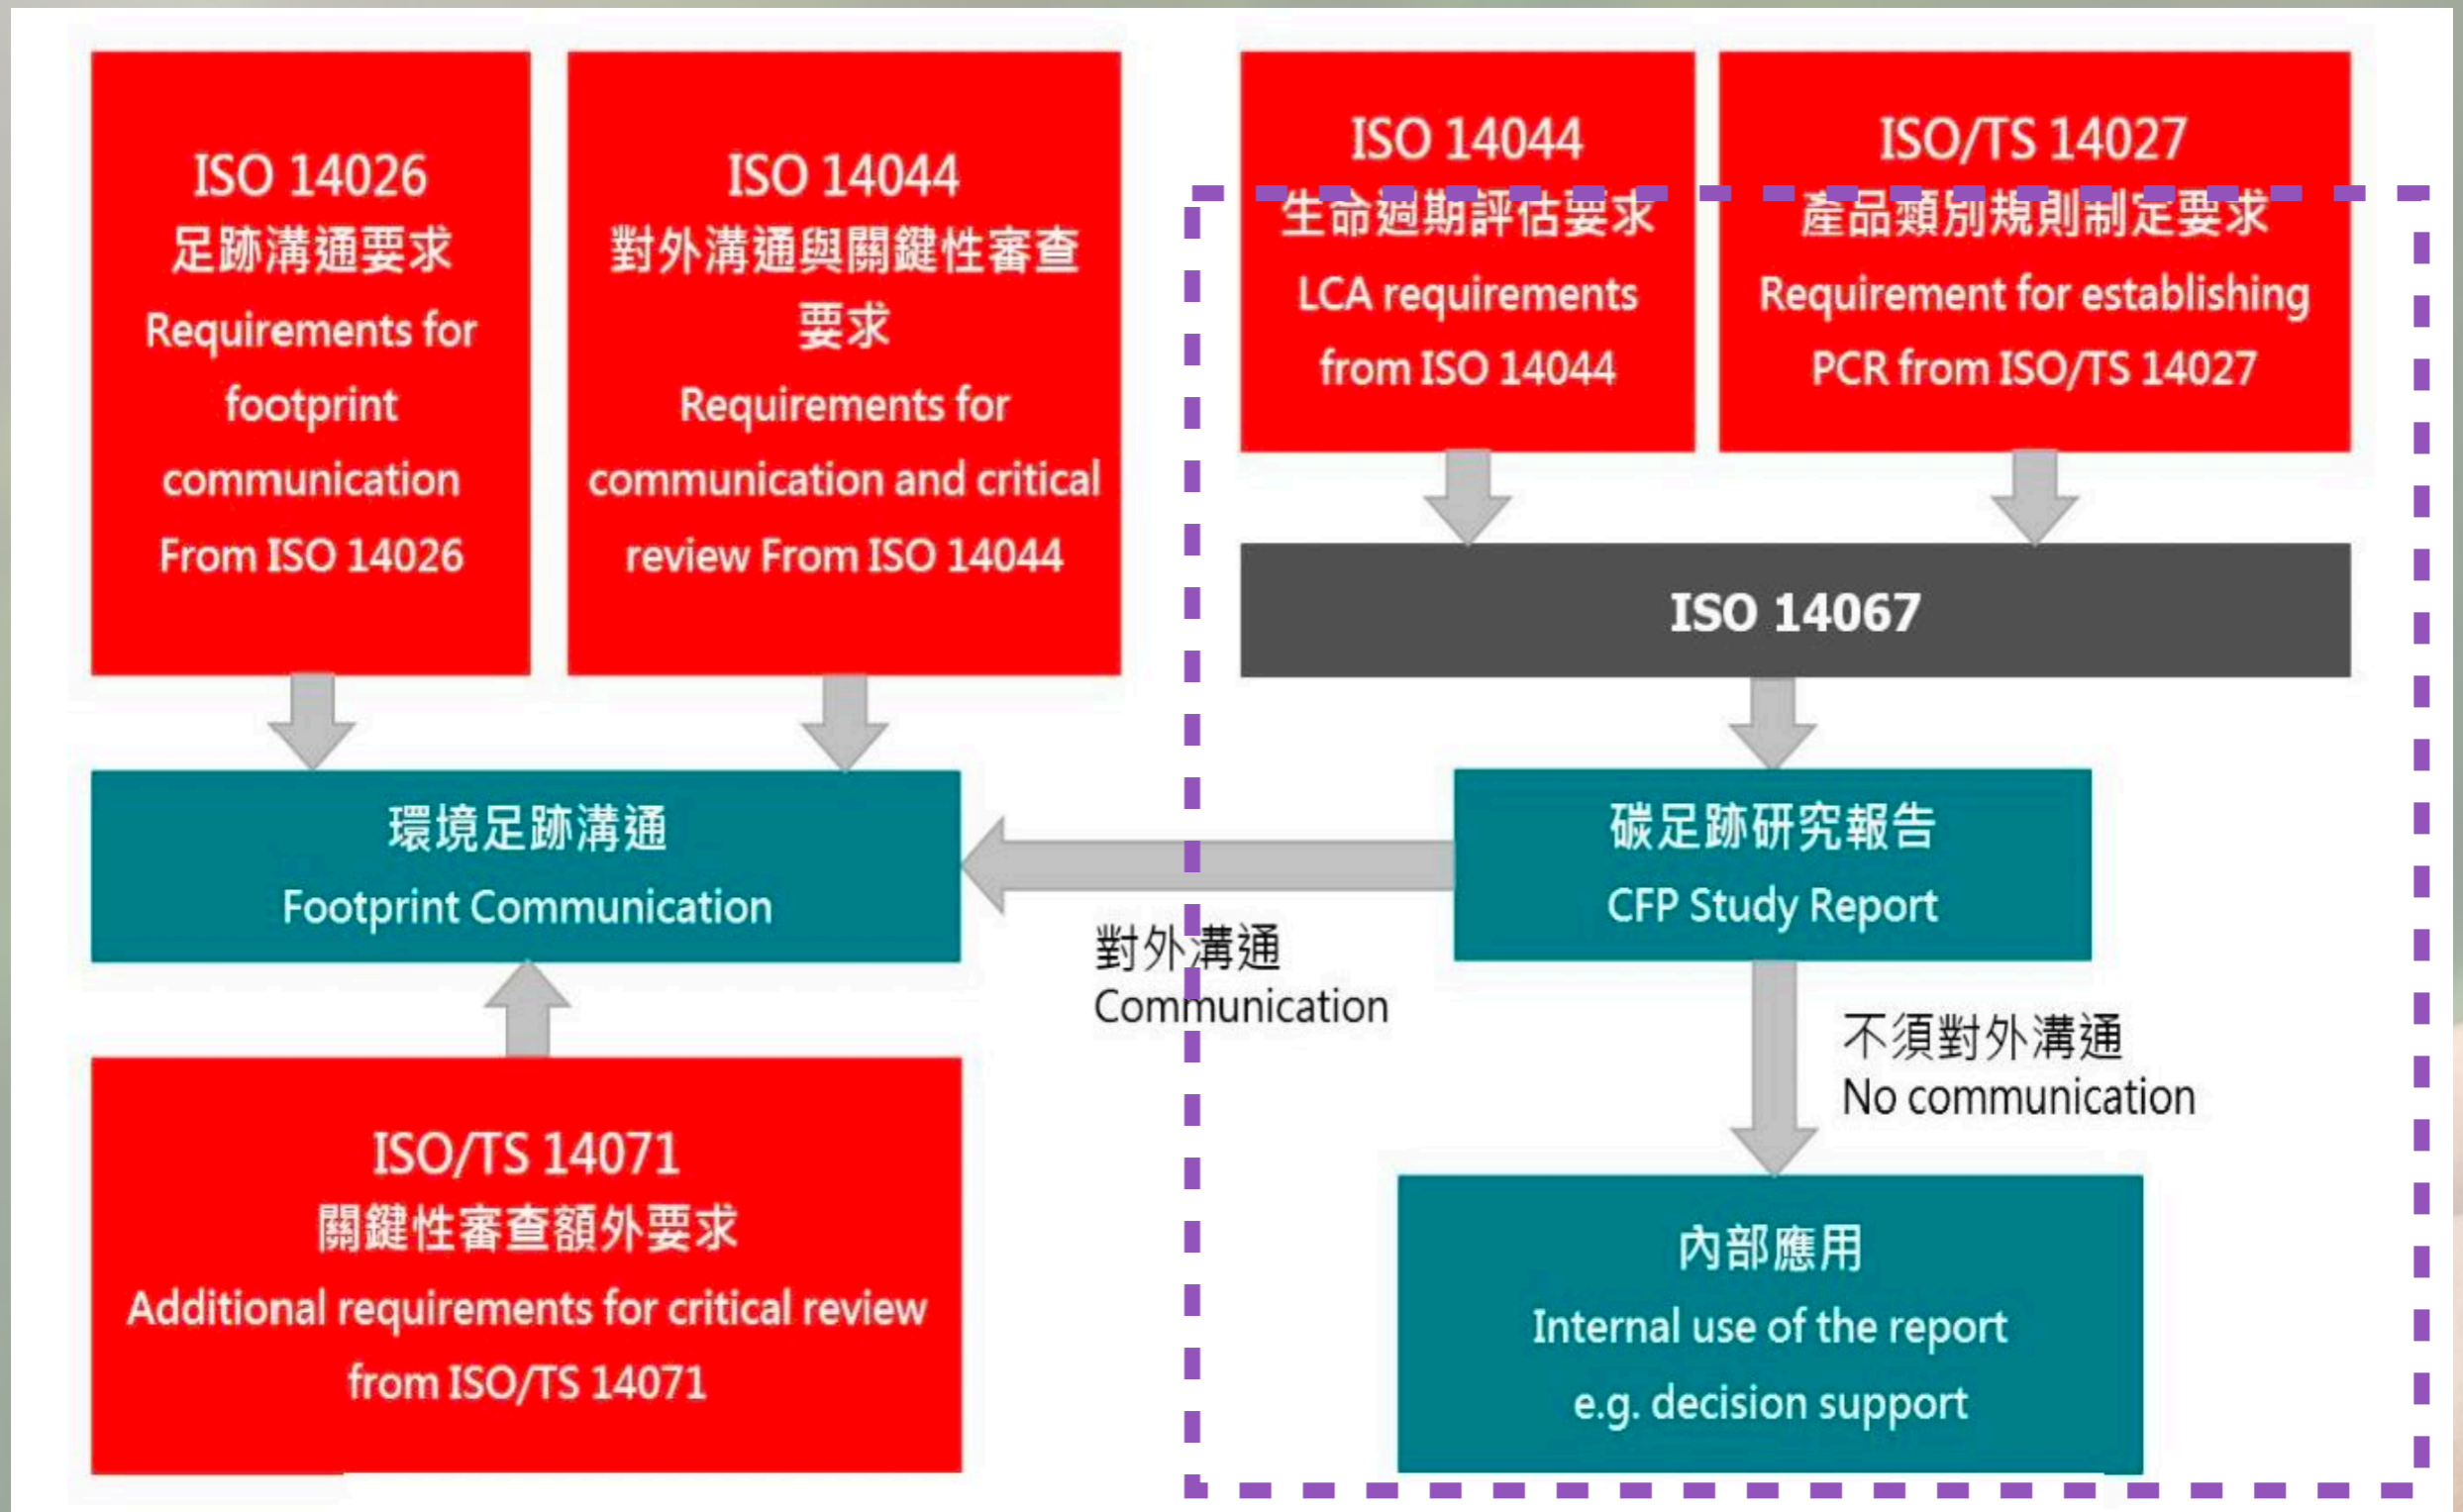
ISO 14026
足跡溝通要求
Requirements for footprint communication From ISO 14026

ISO 14044
對外溝通與關鍵性審查要求
Requirements for communication and critical review From ISO 14044

ISO 14044
生命週期評估要求
LCA requirements from ISO 14044

ISO/TS 14027
產品類別規則制定要求
Requirement for establishing PCR from ISO/TS 14027

ISO 14067

環境足跡溝通
Footprint Communication

碳足跡研究報告
CFP Study Report

對外溝通
Communication

不須對外溝通
No communication

ISO/TS 14071
關鍵性審查額外要求
Additional requirements for critical review from ISO/TS 14071

內部應用
Internal use of the report e.g. decision support